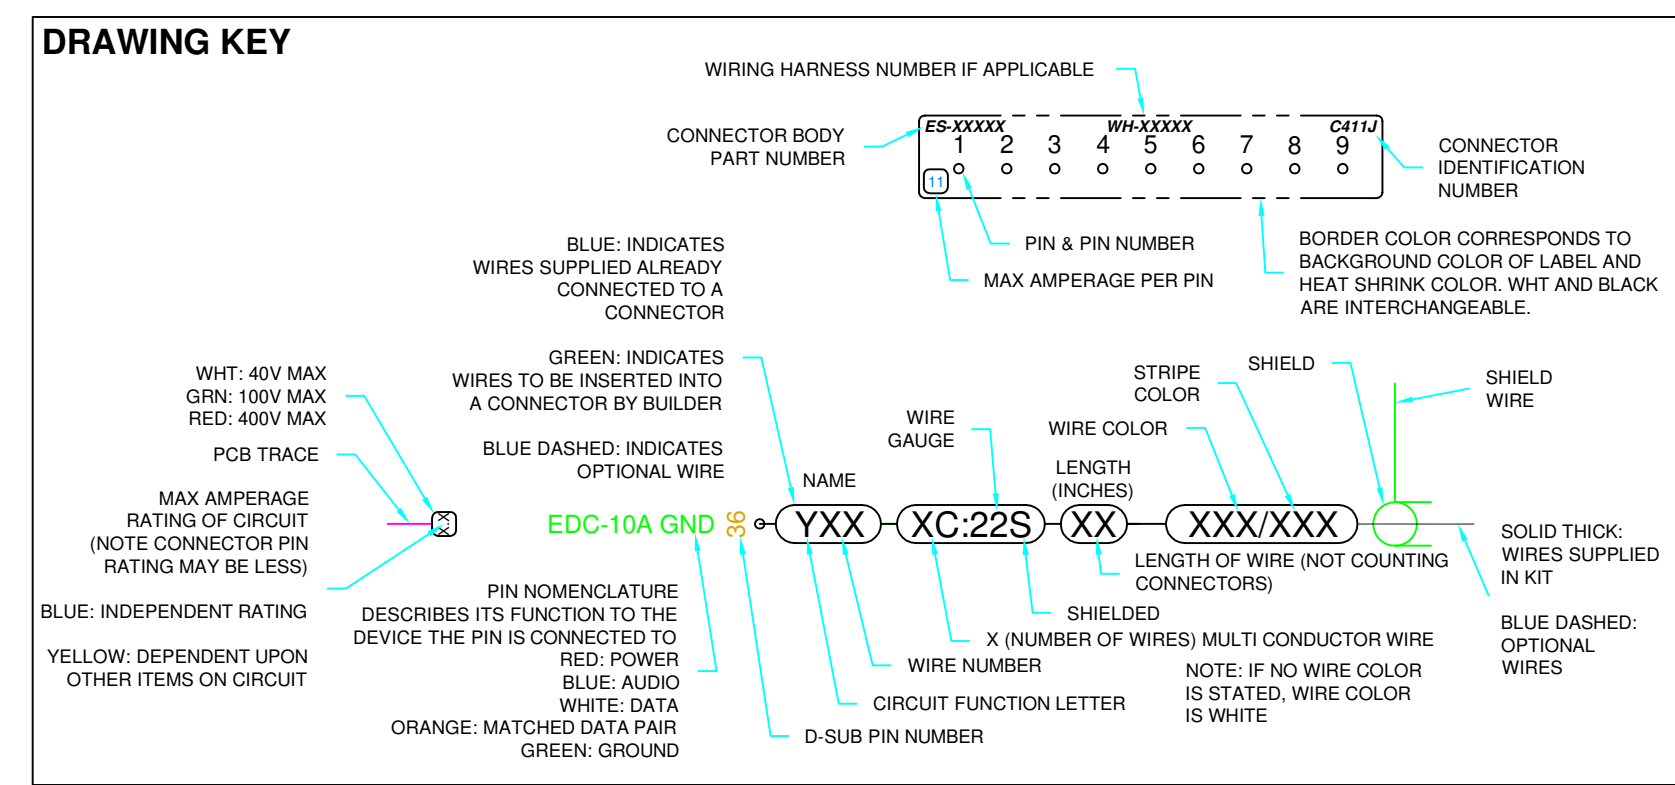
DRAWING KEY

WIRING HARNESS NUMBER IF APPLICABLE

CONNECTOR BODY PART NUMBER

ES-XXXXX
WH-XXXXX
C411J
1 2 3 4 5 6 7 8 9
11

CONNECTOR IDENTIFICATION NUMBER

PIN & PIN NUMBER

MAX AMPERAGE PER PIN

BORDER COLOR CORRESPONDS TO BACKGROUND COLOR OF LABEL AND HEAT SHRINK COLOR. WHT AND BLACK ARE INTERCHANGEABLE.

BLUE: INDICATES WIRES SUPPLIED ALREADY CONNECTED TO A CONNECTOR

GREEN: INDICATES WIRES TO BE INSERTED INTO A CONNECTOR BY BUILDER

BLUE DASHED: INDICATES OPTIONAL WIRE

WHT: 40V MAX
GRN: 100V MAX
RED: 400V MAX

PCB TRACE

MAX AMPERAGE RATING OF CIRCUIT (NOTE CONNECTOR PIN RATING MAY BE LESS)

BLUE: INDEPENDENT RATING

YELLOW: DEPENDENT UPON OTHER ITEMS ON CIRCUIT

STRIPE COLOR

SHIELD

SHIELD WIRE

WIRE GAUGE

WIRE COLOR

LENGTH (INCHES)

NAME

EDC-10A GND 36 YXX XC:22S XX XXX/XXX

SOLID THICK: WIRES SUPPLIED IN KIT

LENGTH OF WIRE (NOT COUNTING CONNECTORS)

SHIELDED

X (NUMBER OF WIRES) MULTI CONDUCTOR WIRE

BLUE DASHED: OPTIONAL WIRES

PIN NOMENCLATURE DESCRIBES ITS FUNCTION TO THE DEVICE THE PIN IS CONNECTED TO
RED: POWER
BLUE: AUDIO
WHITE: DATA
ORANGE: MATCHED DATA PAIR
GREEN: GROUND

WIRE NUMBER

NOTE: IF NO WIRE COLOR IS STATED, WIRE COLOR IS WHITE

CIRCUIT FUNCTION LETTER

D-SUB PIN NUMBER